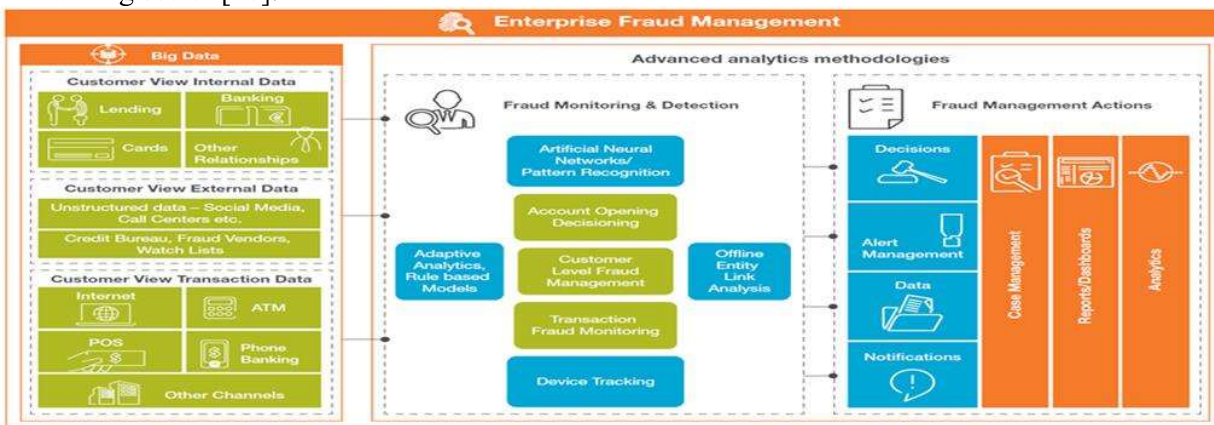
Enterprise Fraud Management

Big Data

Customer View Internal Data

Lending

Banking

Cards

Other Relationships

Customer View External Data

Unstructured data – Social Media, Call Centers etc.

Credit Bureau, Fraud Vendors, Watch Lists

Customer View Transaction Data

Internet

ATM

POS

Phone Banking

Other Channels

Advanced analytics methodologies

Fraud Monitoring & Detection

Artificial Neural Networks/ Pattern Recognition

Account Opening Decisioning

Adaptive Analytics, Rule based Models

Customer Level Fraud Management

Offline Entity Link Analysis

Transaction Fraud Monitoring

Device Tracking

Fraud Management Actions

Decisions

Alert Management

Data

Notifications

Case Management

Reports/Dashboards

Analytics